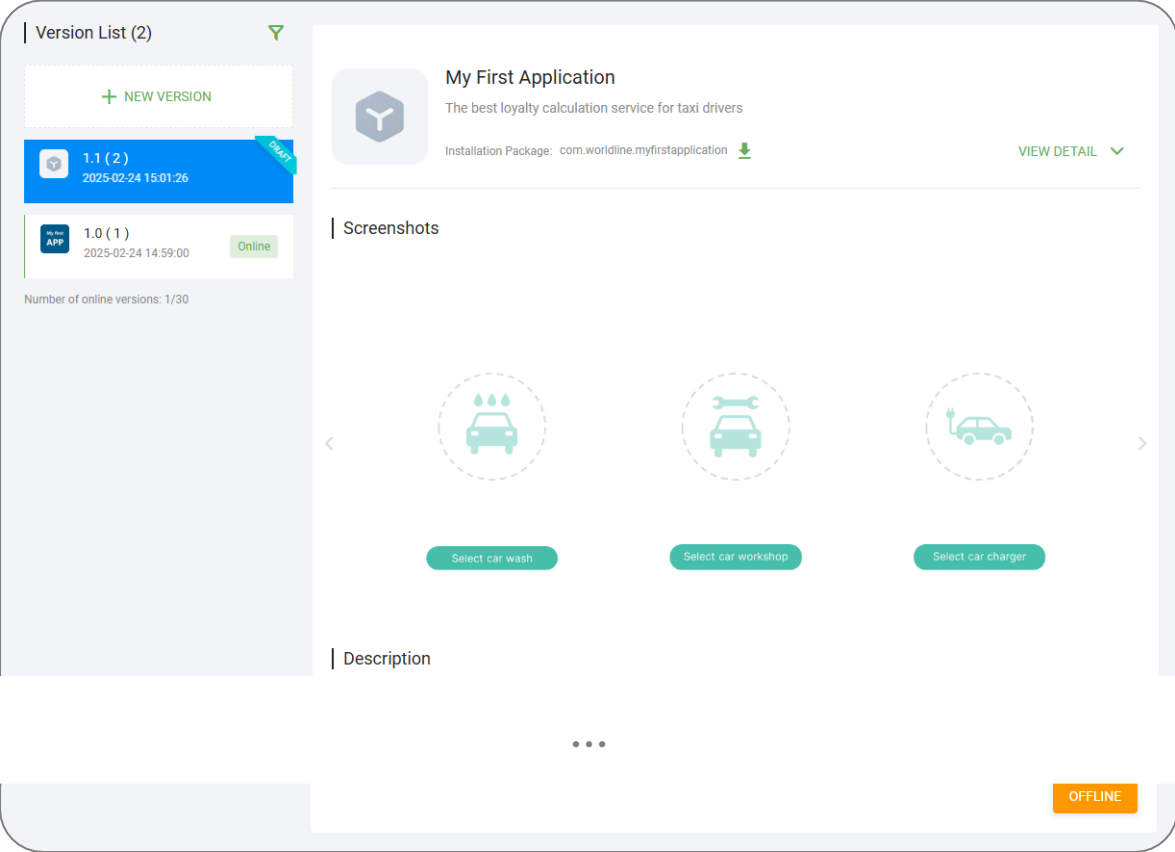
Version List (2)

+ NEW VERSION

1.1 ( 2 )
2025-02-24 15:01:26
DRAFT

My first APP
1.0 ( 1 )
2025-02-24 14:59:00
Online

Number of online versions: 1/30

My First Application
The best loyalty calculation service for taxi drivers
Installation Package: com.worldline.myfirstapplication
VIEW DETAIL

Screenshots

Select car wash
Select car workshop
Select car charger

Description

• • •

OFFLINE